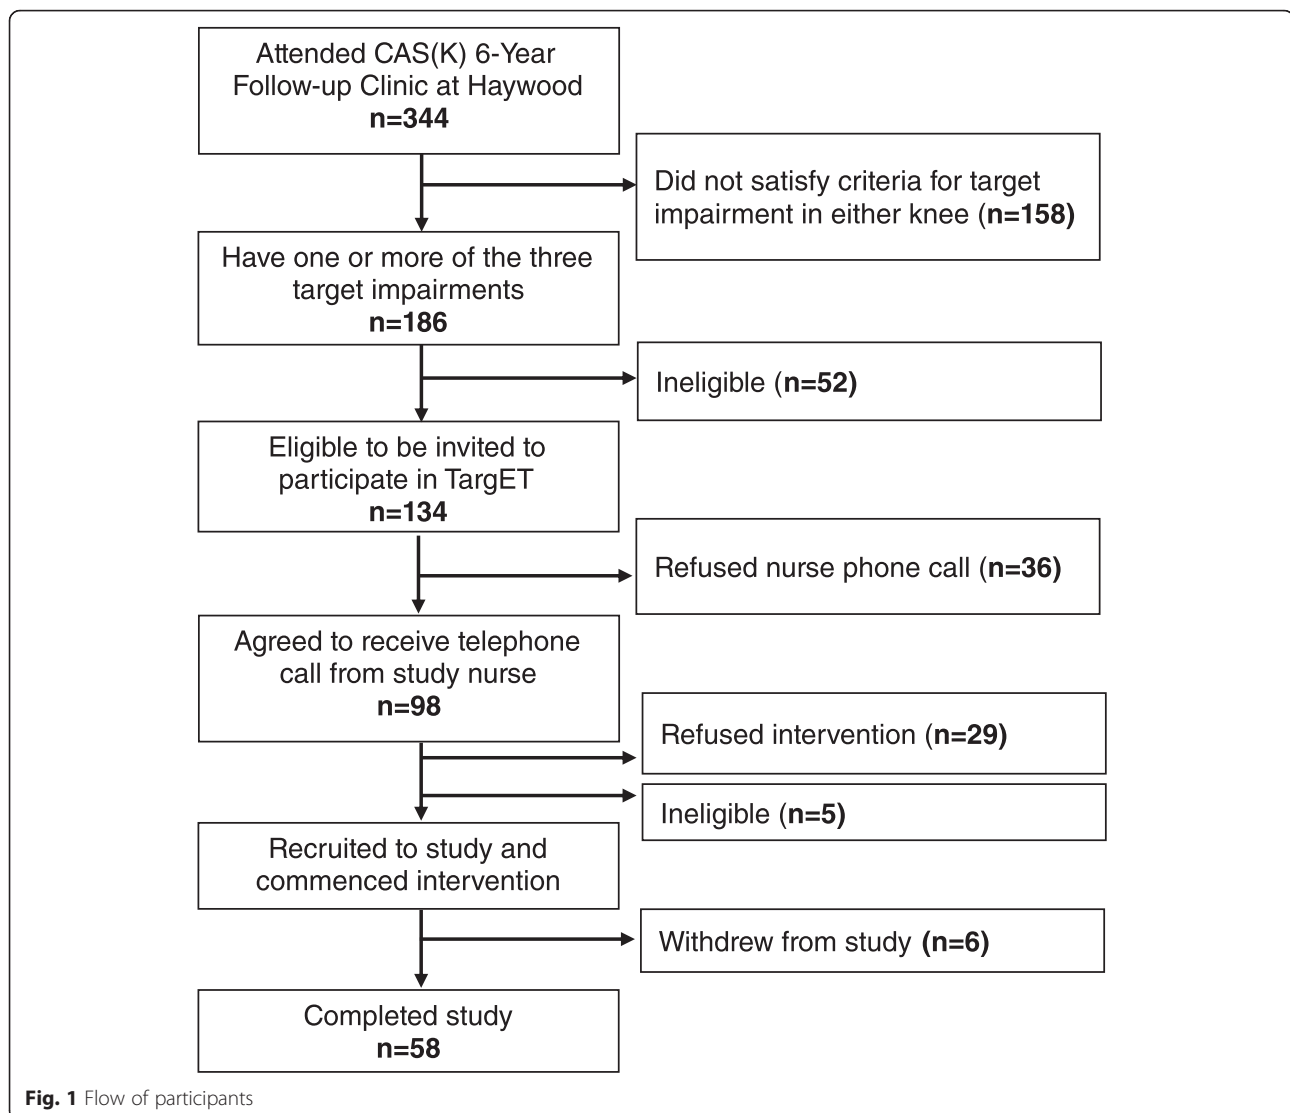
Attended CAS(K) 6-Year Follow-up Clinic at Haywood
n=344

Did not satisfy criteria for target impairment in either knee (n=158)

Have one or more of the three target impairments
n=186

Ineligible (n=52)

Eligible to be invited to participate in TargET
n=134

Refused nurse phone call (n=36)

Agreed to receive telephone call from study nurse
n=98

Refused intervention (n=29)

Ineligible (n=5)

Recruited to study and commenced intervention

Withdrew from study (n=6)

Completed study
n=58

Fig. 1 Flow of participants